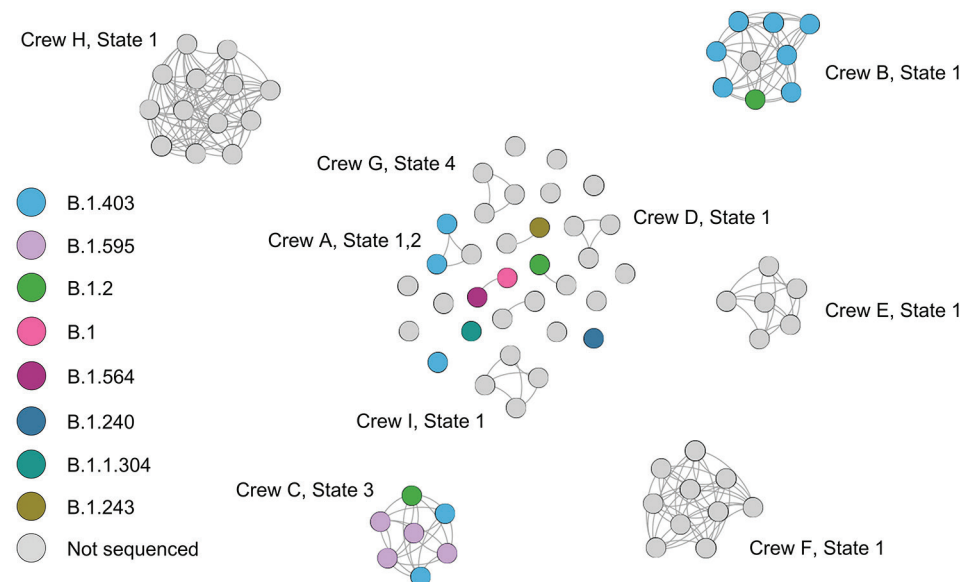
Crew H, State 1

Crew B, State 1

Crew G, State 4

Crew D, State 1

Crew A, State 1,2

Crew E, State 1

Crew I, State 1

Crew C, State 3

Crew F, State 1

B.1.403
B.1.595
B.1.2
B.1
B.1.564
B.1.240
B.1.1.304
B.1.243
Not sequenced